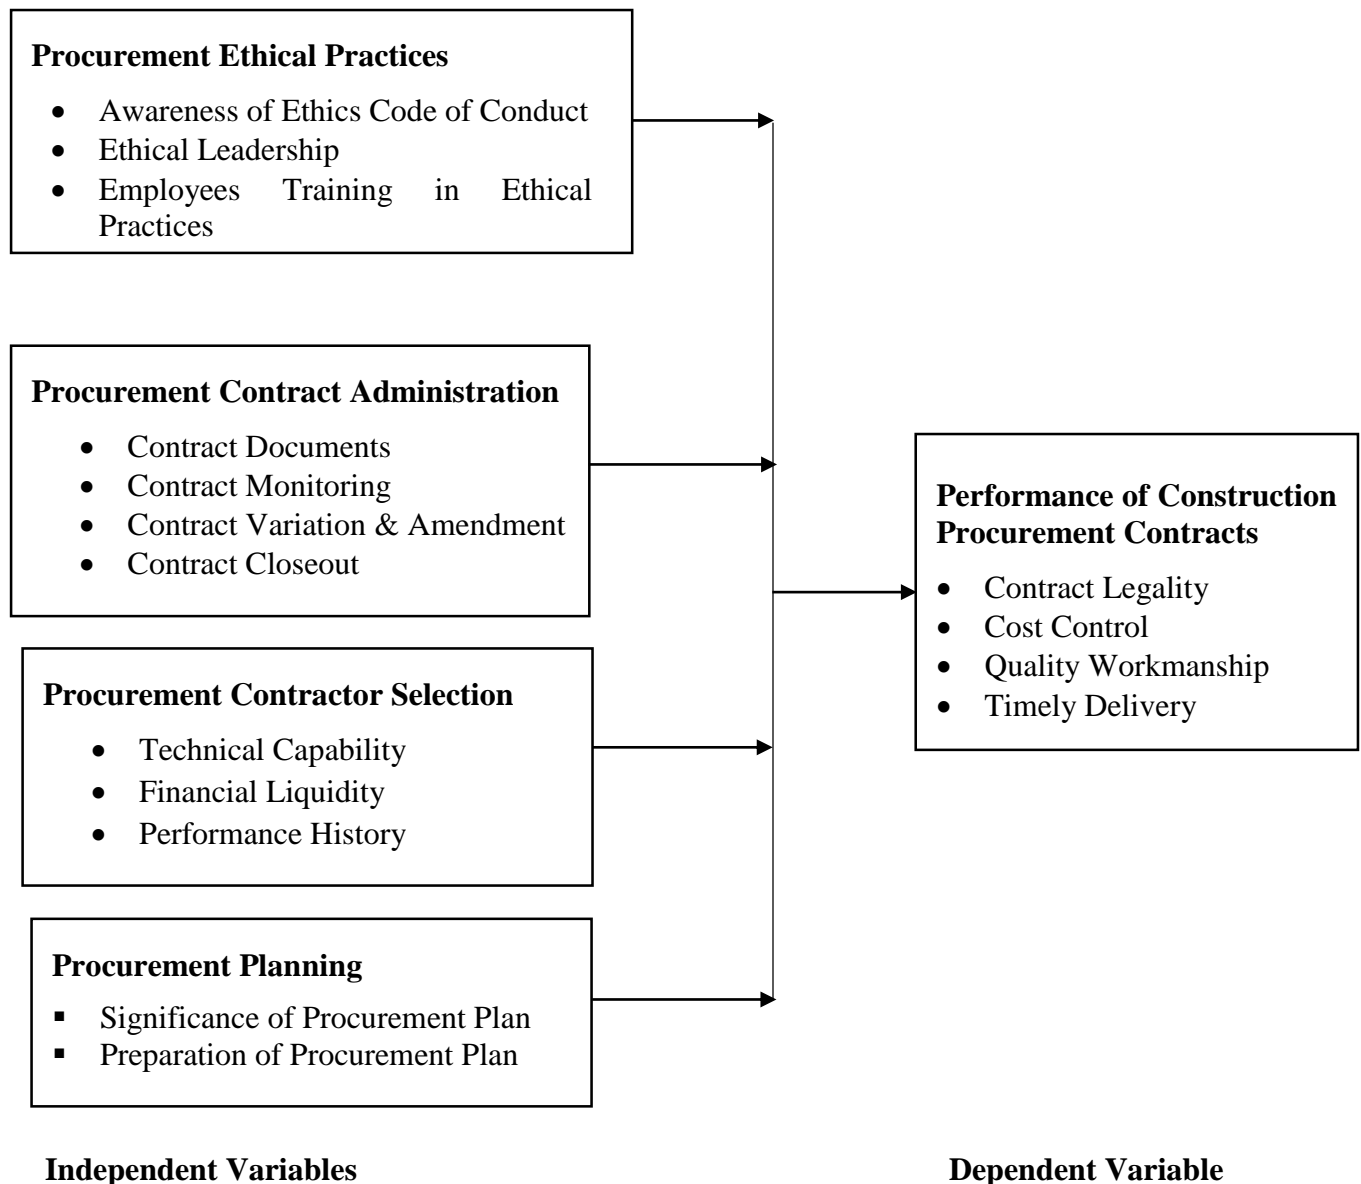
**Procurement Ethical Practices**

- Awareness of Ethics Code of Conduct
- Ethical Leadership
- Employees Training in Ethical Practices

**Procurement Contract Administration**

- Contract Documents
- Contract Monitoring
- Contract Variation & Amendment
- Contract Closeout

**Procurement Contractor Selection**

- Technical Capability
- Financial Liquidity
- Performance History

**Procurement Planning**

- Significance of Procurement Plan
- Preparation of Procurement Plan

**Performance of Construction Procurement Contracts**

- Contract Legality
- Cost Control
- Quality Workmanship
- Timely Delivery

**Independent Variables**

**Dependent Variable**